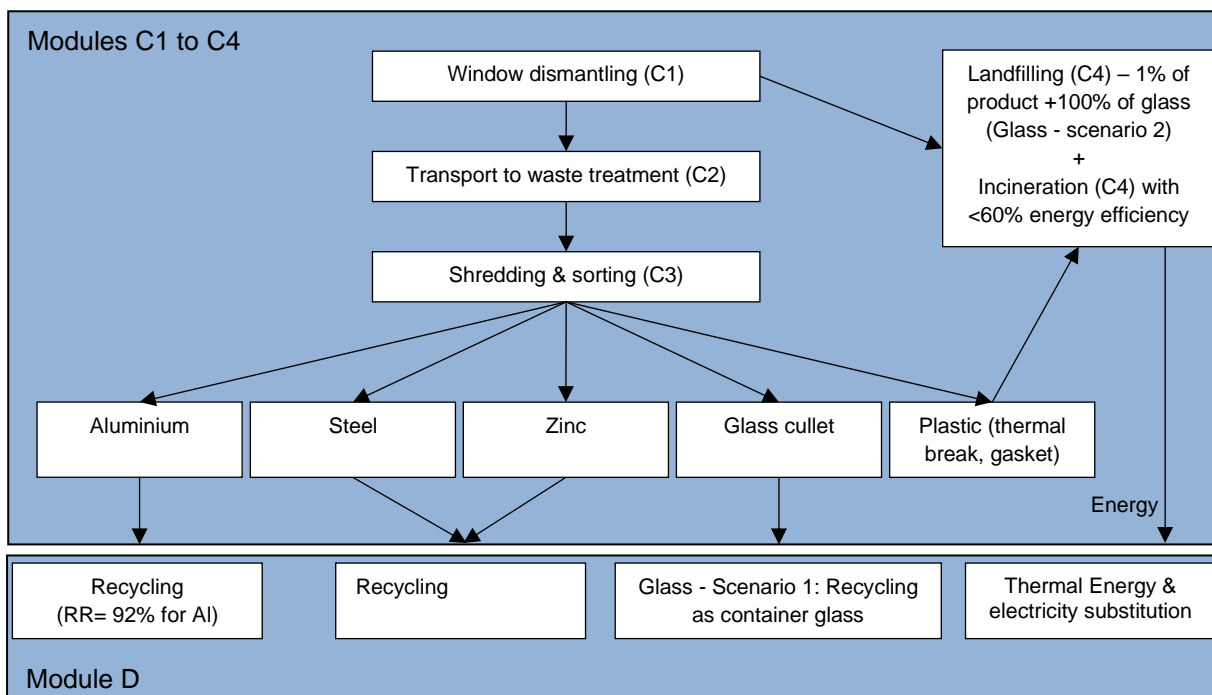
Modules C1 to C4

Window dismantling (C1)

Transport to waste treatment (C2)

Shredding & sorting (C3)

Landfilling (C4) – 1% of product +100% of glass (Glass - scenario 2)
+
Incineration (C4) with <60% energy efficiency

Aluminium

Steel

Zinc

Glass cullet

Plastic (thermal break, gasket)

Energy

Recycling (RR= 92% for Al)

Recycling

Glass - Scenario 1: Recycling as container glass

Thermal Energy & electricity substitution

Module D